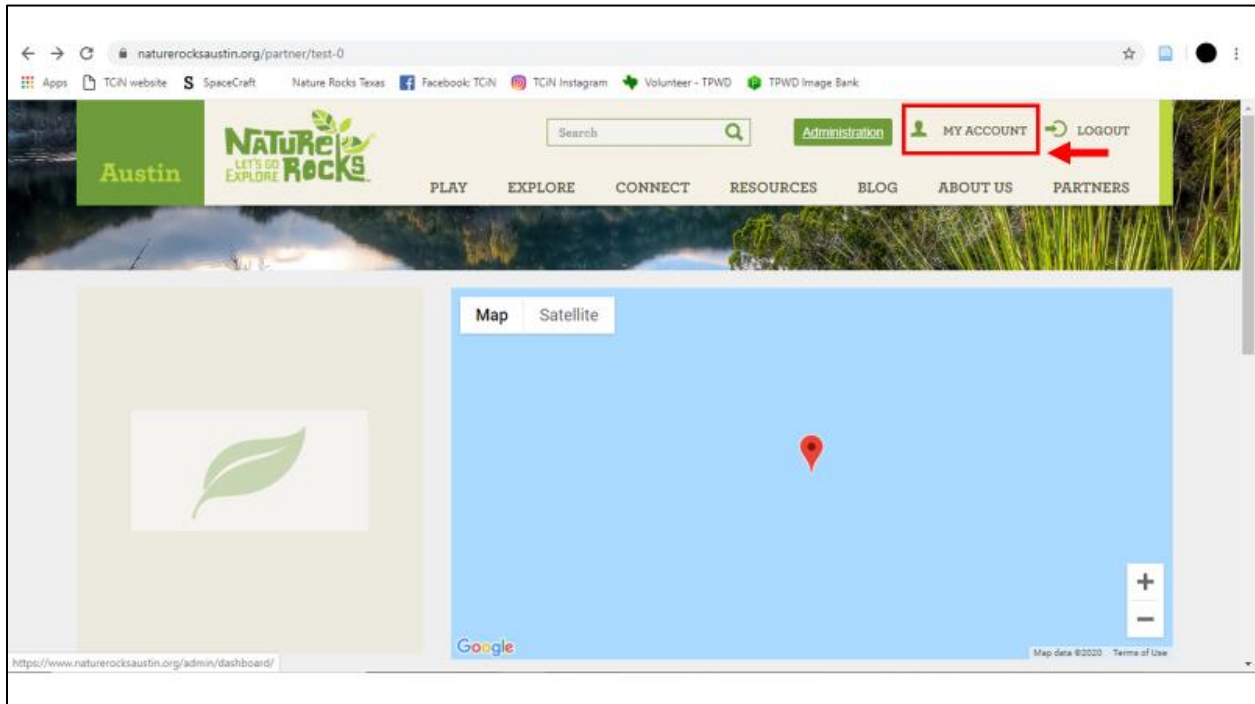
naturerocksaustin.org/partner/test-0

Apps TCiN website SpaceCraft Nature Rocks Texas Facebook: TCiN TCiN Instagram Volunteer - TPWD TPWD Image Bank

Austin

NATURE ROCKS LET'S GO EXPLORE

Search

Administration

MY ACCOUNT

LOGOUT

PLAY EXPLORE CONNECT RESOURCES BLOG ABOUT US PARTNERS

Map Satellite

+

−

Google

Map data ©2020 Terms of Use

https://www.naturerocksaustin.org/admin/dashboard/